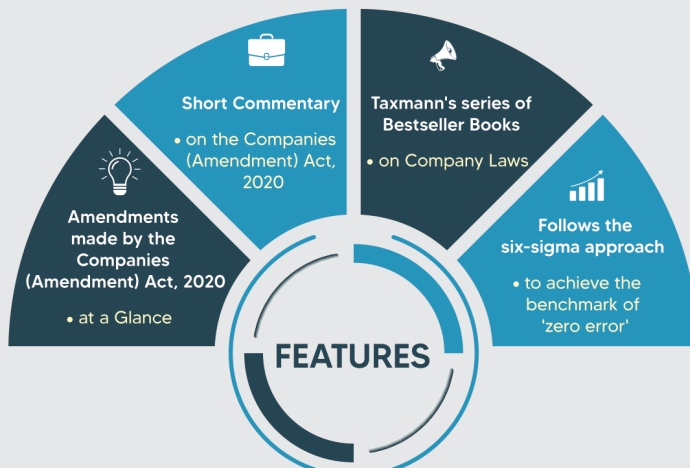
Amendments made by the Companies (Amendment) Act, 2020

• at a Glance

Short Commentary

• on the Companies (Amendment) Act, 2020

Taxmann's series of Bestseller Books

• on Company Laws

Follows the six-sigma approach

• to achieve the benchmark of 'zero error'

FEATURES